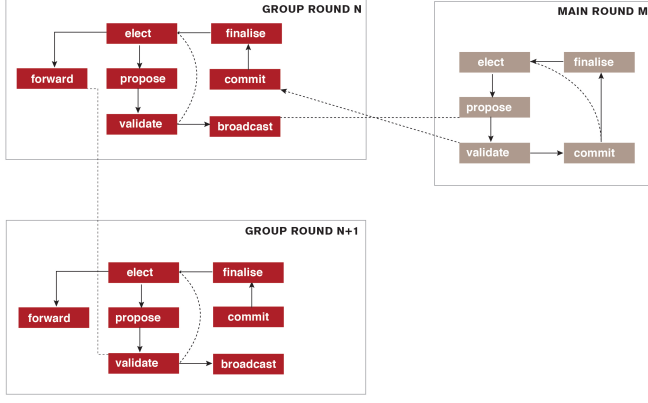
GROUP ROUND N

elect
finalise
forward
propose
commit
validate
broadcast

MAIN ROUND M

elect
finalise
propose
validate
commit

GROUP ROUND N+1

elect
finalise
forward
propose
commit
validate
broadcast